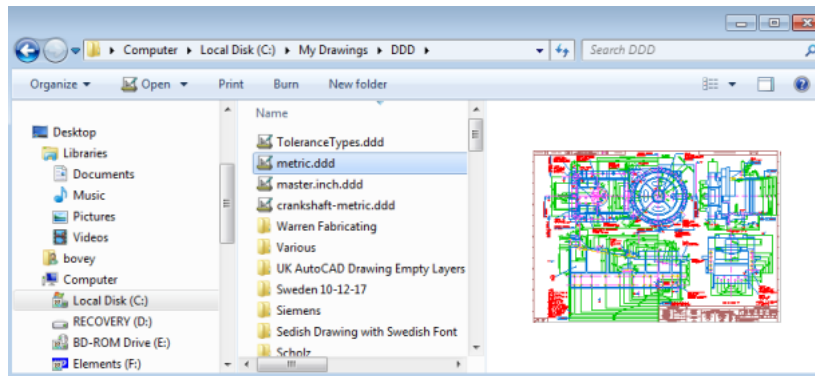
Computer ▸ Local Disk (C:) ▸ My Drawings ▸ DDD ▸

Search DDD

Organize ▾ Open ▾ Print Burn New folder

Desktop
Libraries
Documents
Music
Pictures
Videos
bovey
Computer
Local Disk (C:)
RECOVERY (D:)
BD-ROM Drive (E:)
Elements (F:)

Name
ToleranceTypes.ddd
metric.ddd
master.inch.ddd
crankshaft-metric.ddd
Warren Fabricating
Various
UK AutoCAD Drawing Empty Layers
Sweden 10-12-17
Siemens
Sedish Drawing with Swedish Font
Scholz